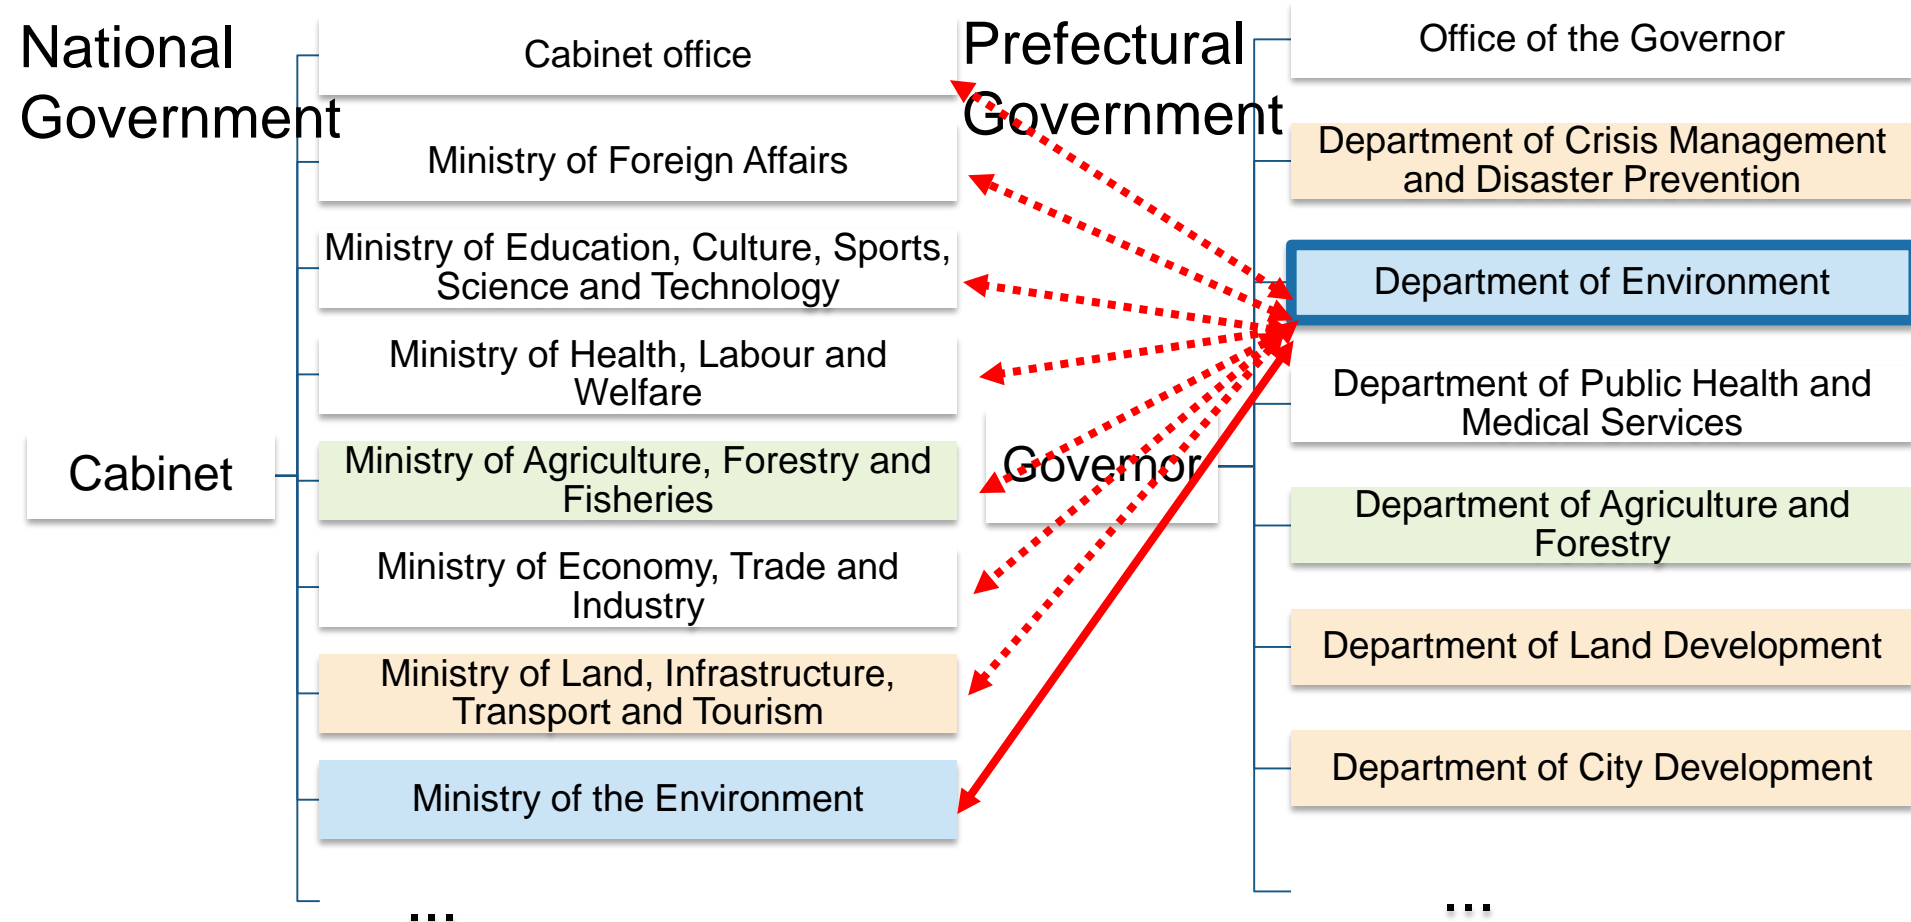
National Government

Cabinet

Cabinet office

Ministry of Foreign Affairs

Ministry of Education, Culture, Sports, Science and Technology

Ministry of Health, Labour and Welfare

Ministry of Agriculture, Forestry and Fisheries

Ministry of Economy, Trade and Industry

Ministry of Land, Infrastructure, Transport and Tourism

Ministry of the Environment

…

Prefectural Government

Governor

Office of the Governor

Department of Crisis Management and Disaster Prevention

Department of Environment

Department of Public Health and Medical Services

Department of Agriculture and Forestry

Department of Land Development

Department of City Development

…